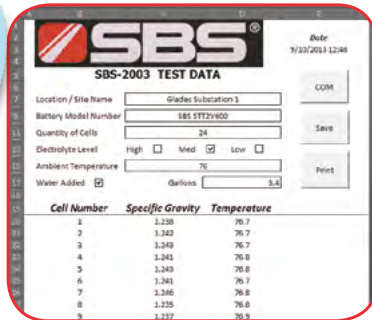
SBS®

Date
9/10/2013 12:46

SBS-2003 TEST DATA

Location / Site Name | Gladas Substation 1
Battery Model Number | SBS STT2V600
Quantity of Cells | 24
Electrolyte Level High ☐ Med ☑ Low ☐
Ambient Temperature | 76
Water Added ☑ Gallons | 5.4

COM

Save

Print

| Cell Number | Specific Gravity | Temperature |
|---|---|---|
| 1 | 1.238 | 76.7 |
| 2 | 1.242 | 76.7 |
| 3 | 1.243 | 76.7 |
| 4 | 1.241 | 76.8 |
| 5 | 1.243 | 76.8 |
| 6 | 1.241 | 76.7 |
| 7 | 1.246 | 76.8 |
| 8 | 1.235 | 76.8 |
| 9 | 1.237 | 76.9 |